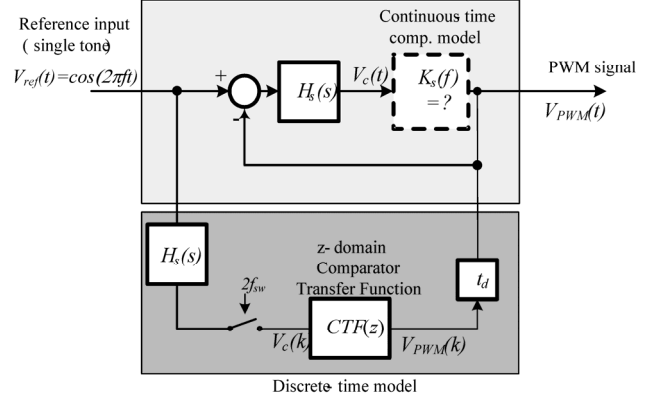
Reference input
( single tone)

Continuous time comp. model

$V_{ref}(t)=cos(2\pi ft)$

+

-

$H_s(s)$

$V_c(t)$

$K_s(f)$
$=?$

PWM signal

$V_{PWM}(t)$

$H_s(s)$

$2f_{sw}$

z- domain Comparator Transfer Function

$t_d$

$V_c(k)$

$CTF(z)$

$V_{PWM}(k)$

Discrete- time model